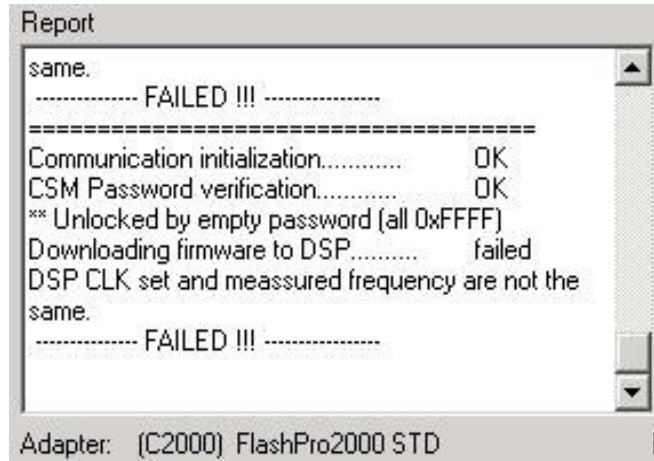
Report

same.
-------------- FAILED !!! ----------------
======================================
Communication initialization............ OK
CSM Password verification............ OK
** Unlocked by empty password (all 0xFFFF)
Downloading firmware to DSP.......... failed
DSP CLK set and meassured frequency are not the same.
-------------- FAILED !!! ----------------

Adapter: (C2000) FlashPro2000 STD